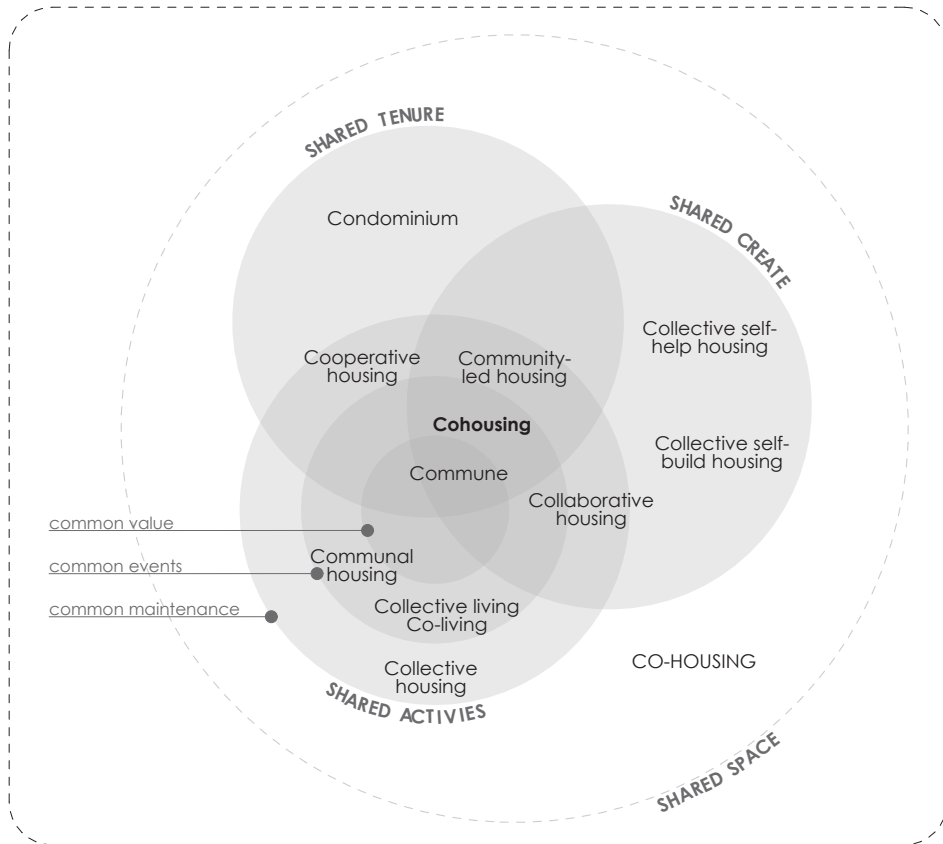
SHARED TENURE

SHARED CREATE

Condominium

Collective self-help housing

Cooperative housing

Community-led housing

Cohousing

Collective self-build housing

Commune

Collaborative housing

common value

common events

Communal housing

common maintenance

Collective living Co-living

Collective housing

CO-HOUSING

SHARED ACTIVIES

SHARED SPACE